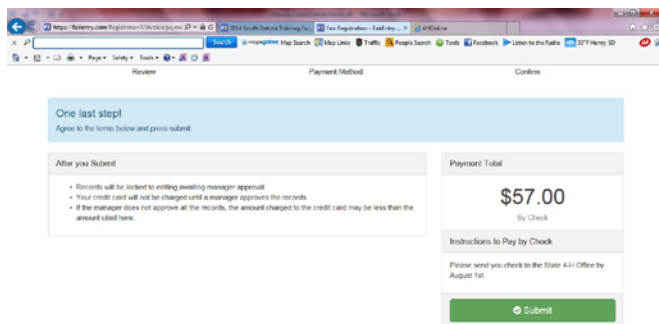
https://fairentry.com/Registration/Checkout/paym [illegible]
2014 South Dakota Training Fa...
Fair Registration - FairEntry ... ×
4-HOnline

Search
Map Search
Map Links
Traffic
People Search
Tools
Facebook
Listen to the Radio
33°F Henry, SD

Page ▾ Safety ▾ Tools ▾

Review
Payment Method
Confirm

One last step!

Agree to the terms below and press submit.

After you Submit

• Records will be locked to editing awaiting manager approval.
• Your credit card will not be charged until a manager approves the records.
• If the manager does not approve all the records, the amount charged to the credit card may be less than the amount cited here.

Payment Total

$57.00

By Check

Instructions to Pay by Check

Please send you check to the State 4-H Office by August 1st.

Submit